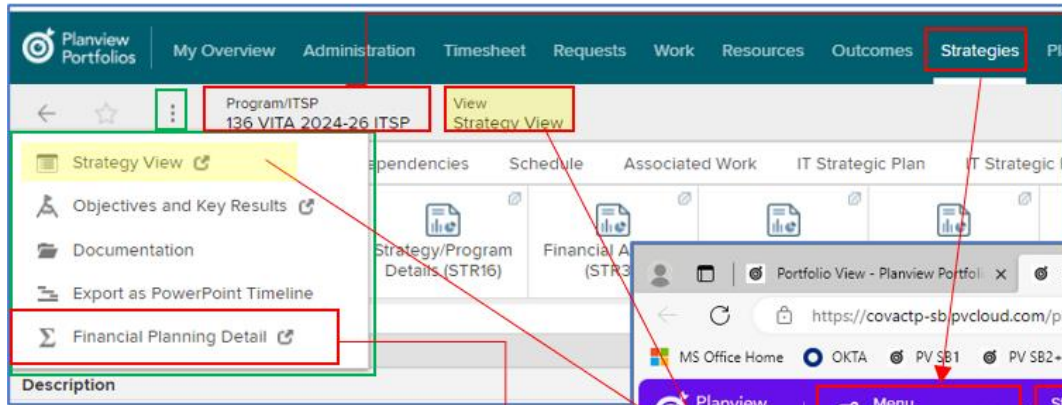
Planview Portfolios My Overview Administration Timesheet Requests Work Resources Outcomes Strategies Pl

Program/ITSP
136 VITA 2024-26 ITSP

View
Strategy View

Strategy View
Objectives and Key Results
Documentation
Export as PowerPoint Timeline
Financial Planning Detail

Description

ependencies Schedule Associated Work IT Strategic Plan IT Strategic I

Strategy/Program Details (STR16)

Financial A (STR3

Portfolio View - Planview Portfol ×

https://covactp-sb.pvcloud.com/p

MS Office Home OKTA PV SB1 PV SB2+

Planview

Menu

S